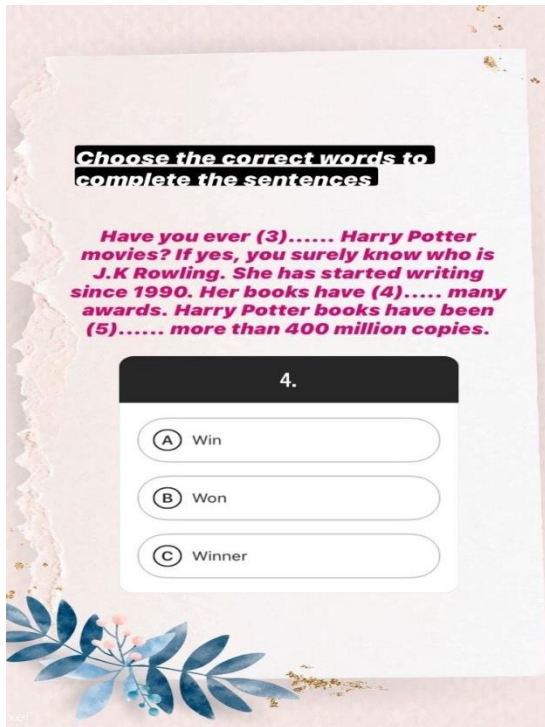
Choose the correct words to complete the sentences

Have you ever (3)...... Harry Potter movies? If yes, you surely know who is J.K Rowling. She has started writing since 1990. Her books have (4)..... many awards. Harry Potter books have been (5)...... more than 400 million copies.

4.

(A) Win

(B) Won

(C) Winner